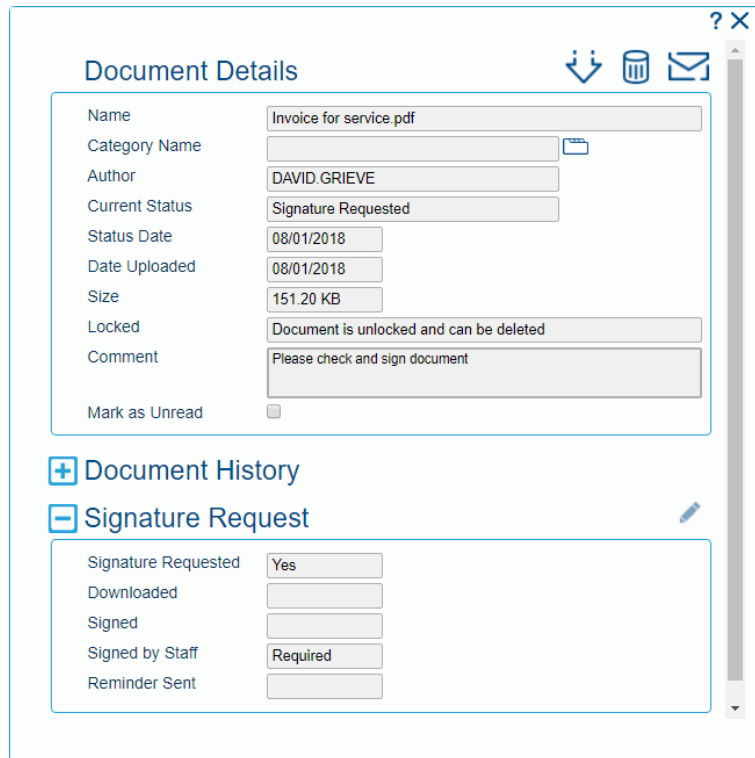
? ✕

Document Details

Name | Invoice for service.pdf
Category Name |
Author | DAVID.GRIEVE
Current Status | Signature Requested
Status Date | 08/01/2018
Date Uploaded | 08/01/2018
Size | 151.20 KB
Locked | Document is unlocked and can be deleted
Comment | Please check and sign document
Mark as Unread

Document History

Signature Request

Signature Requested | Yes
Downloaded |
Signed |
Signed by Staff | Required
Reminder Sent |